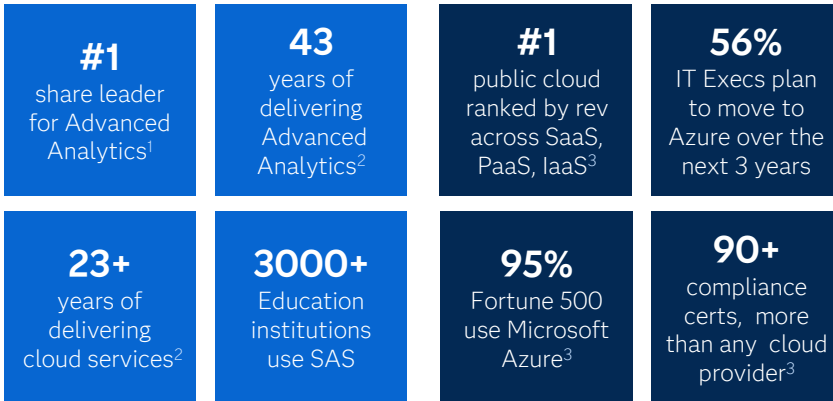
**#1**
share leader for Advanced Analytics$^1$

**43**
years of delivering Advanced Analytics$^2$

**#1**
public cloud ranked by rev across SaaS, PaaS, IaaS$^3$

**56%**
IT Execs plan to move to Azure over the next 3 years

**23+**
years of delivering cloud services$^2$

**3000+**
Education institutions use SAS

**95%**
Fortune 500 use Microsoft Azure$^3$

**90+**
compliance certs, more than any cloud provider$^3$